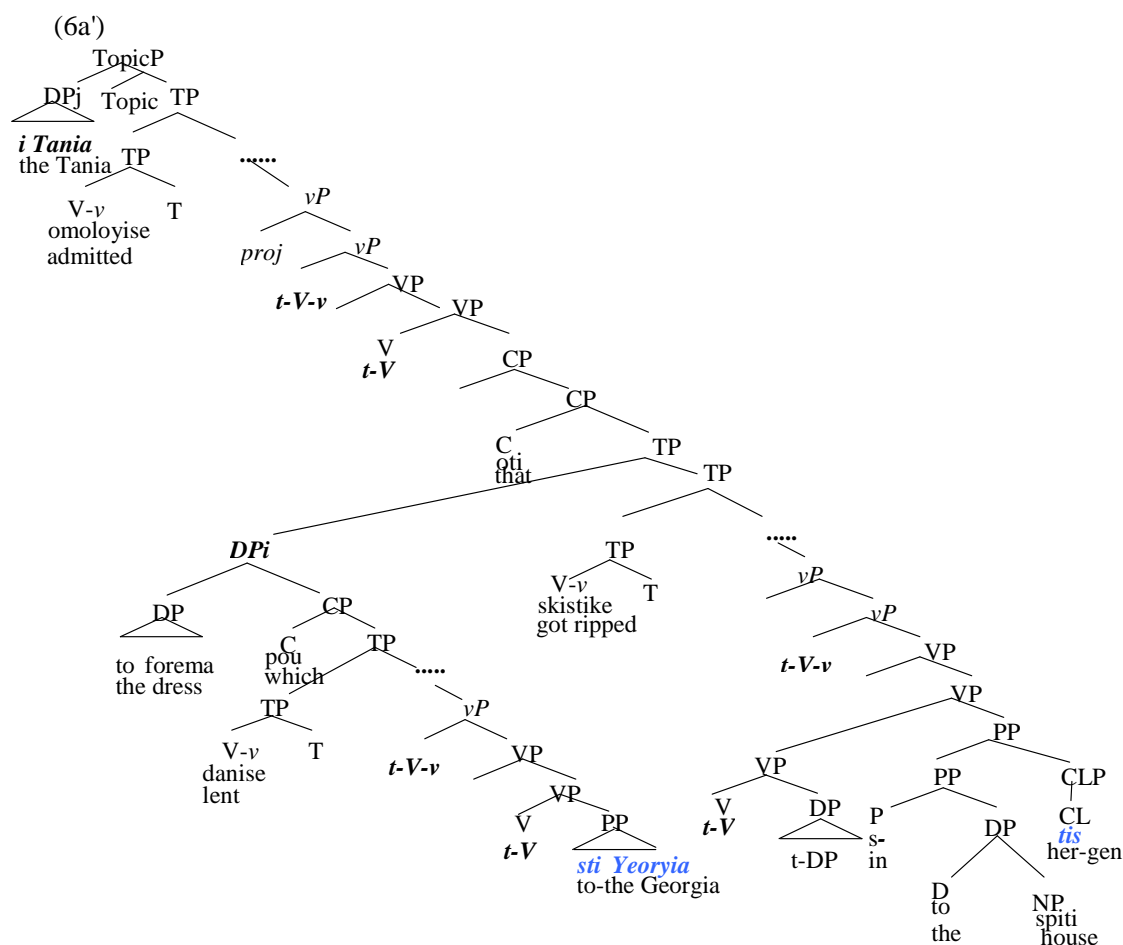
(6a')

TopicP

DPj

Topic

TP

*i Tania*
the Tania

TP

V-*v*
omoloyise
admitted

T

**.....**

*vP*

*proj*

*vP*

***t-V-v***

VP

VP

V
***t-V***

CP

CP

C
oti
that

TP

TP

***DPi***

DP

to forema
the dress

CP

C
pou
which

TP

TP

V-*v*
danise
lent

T

**.....**

*vP*

***t-V-v***

VP

VP

V
***t-V***

PP

***sti Yeoryia***
to-the Georgia

TP

V-*v*
skistike
got ripped

T

**.....**

*vP*

*vP*

***t-V-v***

VP

VP

VP

V
***t-V***

DP

t-DP

PP

PP

P
s-
in

DP

D
to
the

NP
spiti
house

CLP

CL
***tis***
her-gen